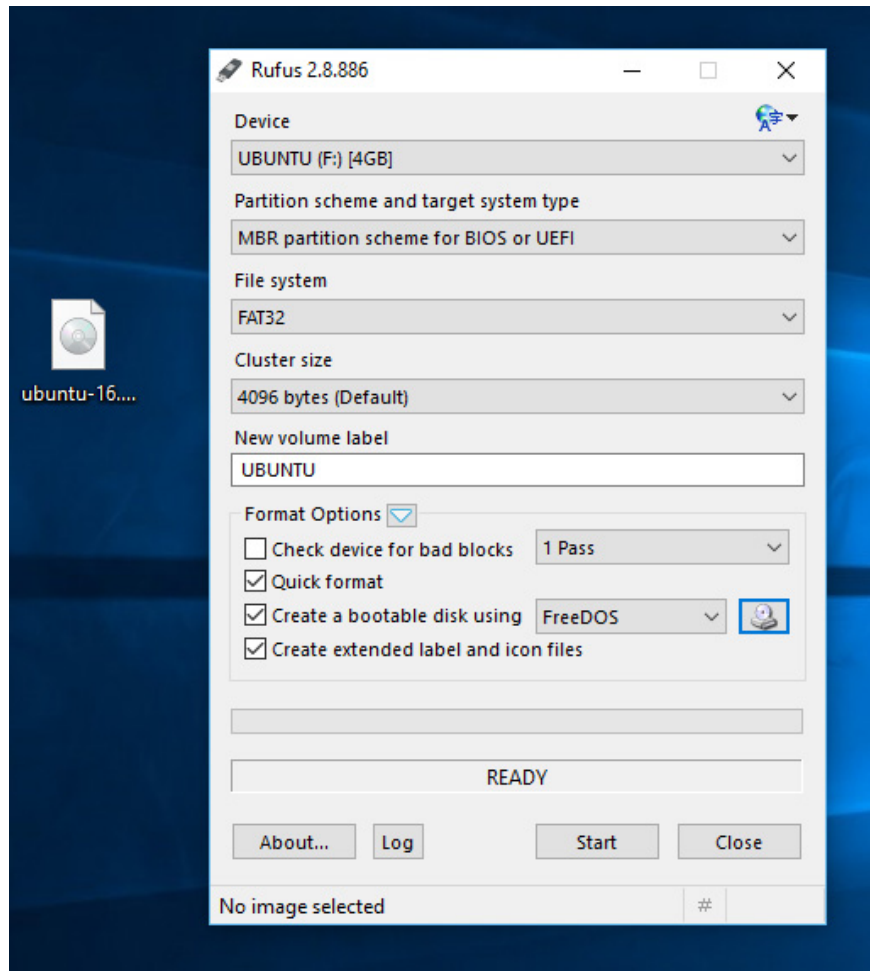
ubuntu-16....

Rufus 2.8.886

Device
UBUNTU (F:) [4GB]

Partition scheme and target system type
MBR partition scheme for BIOS or UEFI

File system
FAT32

Cluster size
4096 bytes (Default)

New volume label
UBUNTU

Format Options
Check device for bad blocks
1 Pass
Quick format
Create a bootable disk using
FreeDOS
Create extended label and icon files

READY

About...
Log
Start
Close

No image selected
#